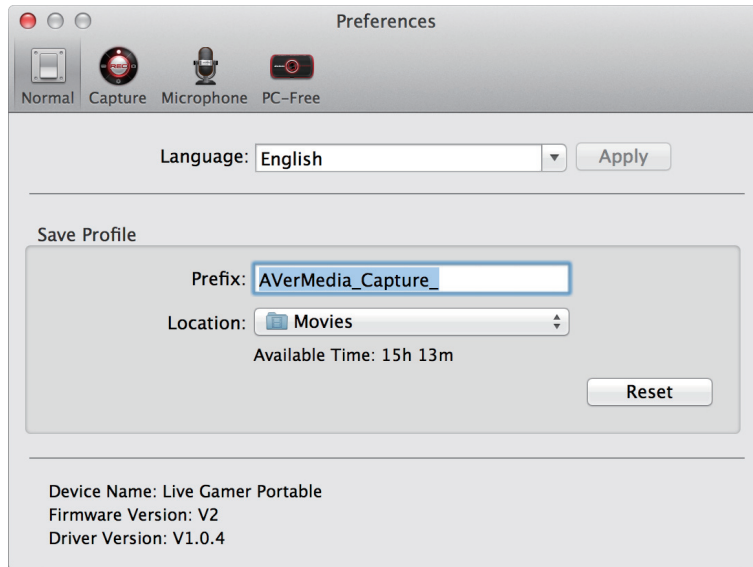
Preferences

Normal Capture Microphone PC-Free

Language: English Apply

Save Profile

Prefix: AVerMedia_Capture_

Location: Movies

Available Time: 15h 13m

Reset

Device Name: Live Gamer Portable
Firmware Version: V2
Driver Version: V1.0.4